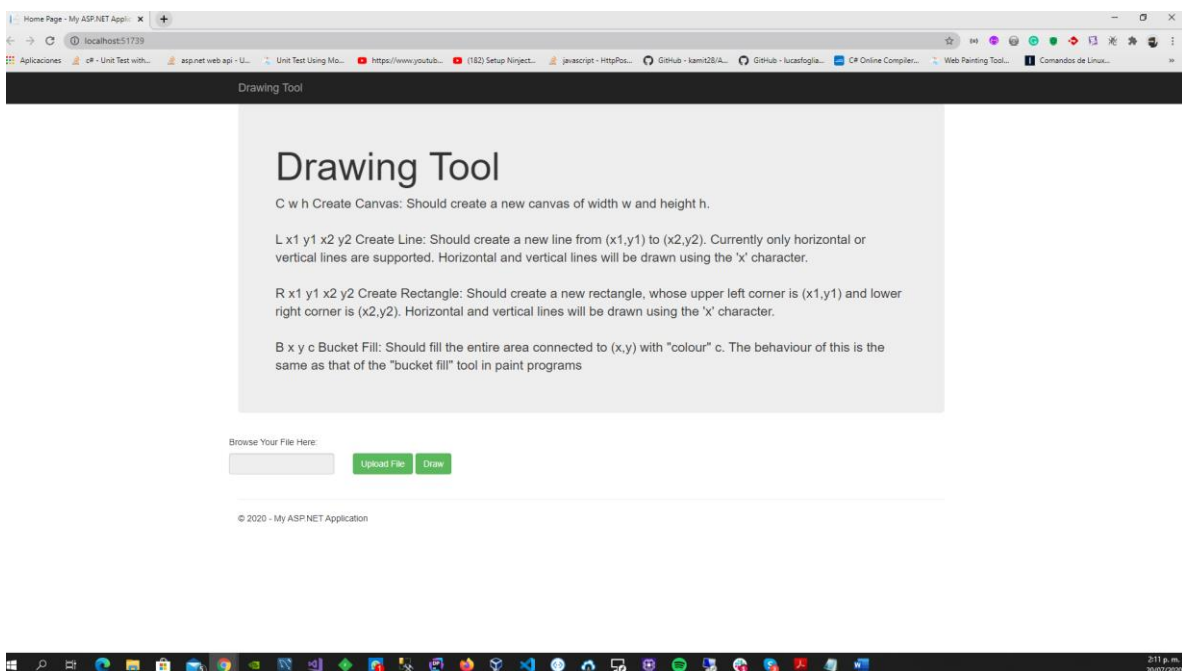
Home Page - My ASP.NET Applic ×

localhost:51739

Aplicaciones | c# - Unit Test with... | asp.net web api - U... | Unit Test Using Mo... | https://www.youtub... | (182) Setup Ninject... | javascript - HttpPos... | GitHub - kamit28/A... | GitHub - lucasfoglia... | C# Online Compiler... | Web Painting Tool... | Comandos de Linux...

Drawing Tool

Drawing Tool

C w h Create Canvas: Should create a new canvas of width w and height h.

L x1 y1 x2 y2 Create Line: Should create a new line from (x1,y1) to (x2,y2). Currently only horizontal or vertical lines are supported. Horizontal and vertical lines will be drawn using the 'x' character.

R x1 y1 x2 y2 Create Rectangle: Should create a new rectangle, whose upper left corner is (x1,y1) and lower right corner is (x2,y2). Horizontal and vertical lines will be drawn using the 'x' character.

B x y c Bucket Fill: Should fill the entire area connected to (x,y) with "colour" c. The behaviour of this is the same as that of the "bucket fill" tool in paint programs

Browse Your File Here:

Upload File Draw

© 2020 - My ASP.NET Application

2:11 p. m.
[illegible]